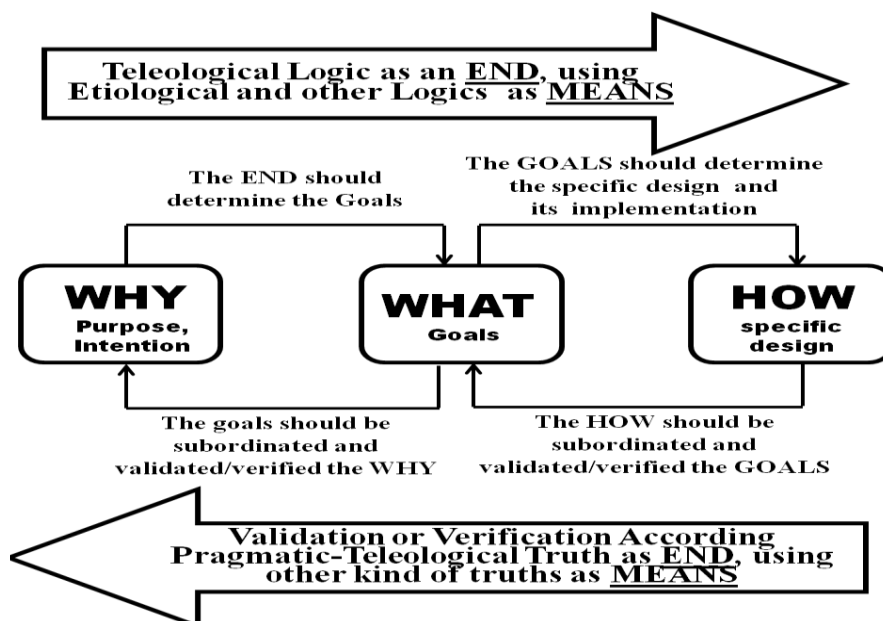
Teleological Logic as an END, using Etiological and other Logics as MEANS

The END should determine the Goals

The GOALS should determine the specific design and its implementation

WHY
Purpose, Intention

WHAT
Goals

HOW
specific design

The goals should be subordinated and validated/verified the WHY

The HOW should be subordinated and validated/verified the GOALS

Validation or Verification According Pragmatic-Teleological Truth as END, using other kind of truths as MEANS